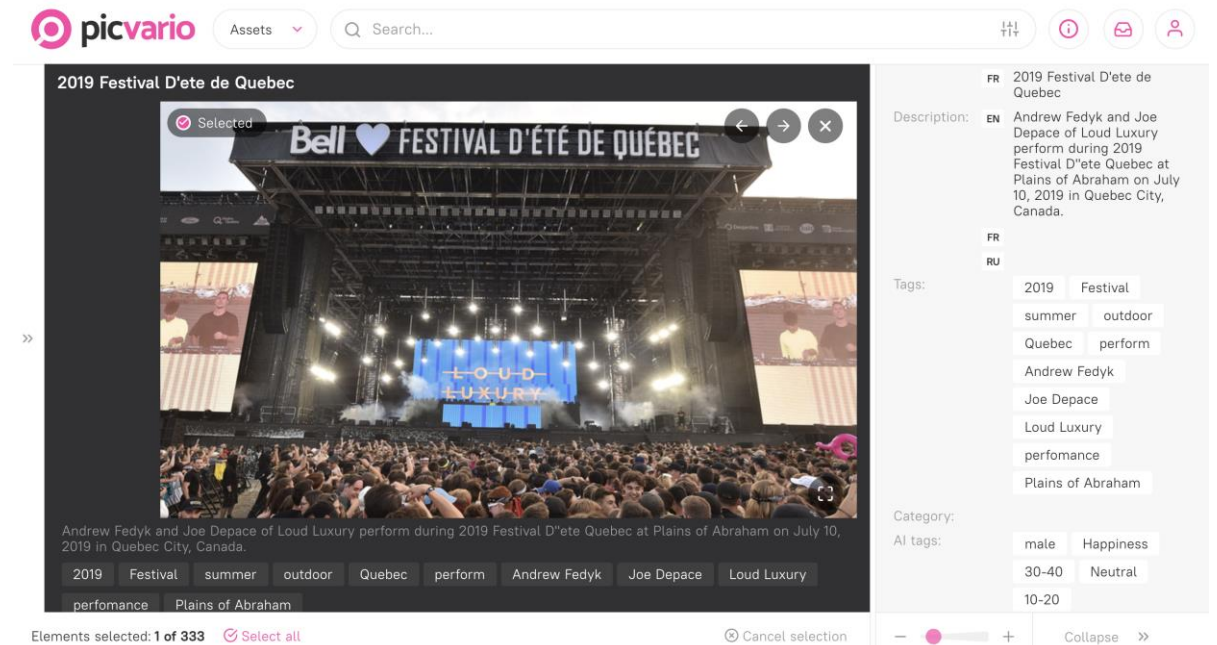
picvario

Assets

Search...

2019 Festival D'ete de Quebec

Selected

Bell FESTIVAL D'ÉTÉ DE QUÉBEC

LOUD LUXURY

»

Andrew Fedyk and Joe Depace of Loud Luxury perform during 2019 Festival D''ete Quebec at Plains of Abraham on July 10, 2019 in Quebec City, Canada.

2019 Festival summer outdoor Quebec perform Andrew Fedyk Joe Depace Loud Luxury perfomance Plains of Abraham

FR 2019 Festival D'ete de Quebec

Description: EN Andrew Fedyk and Joe Depace of Loud Luxury perform during 2019 Festival D''ete Quebec at Plains of Abraham on July 10, 2019 in Quebec City, Canada.

FR

RU

Tags: 2019 Festival summer outdoor Quebec perform Andrew Fedyk Joe Depace Loud Luxury perfomance Plains of Abraham

Category:

AI tags: male Happiness 30-40 Neutral 10-20

Elements selected: 1 of 333 Select all

Cancel selection

Collapse »